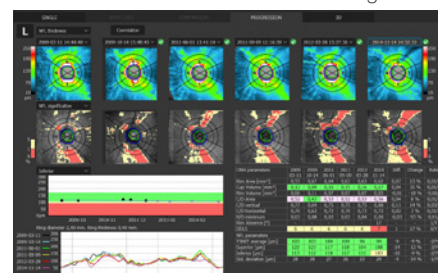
SINGLE
PROGRESSION
3D
L
WL thickness
Correlation
2009-03-11 14:48:44
2009-10-16 15:46:43
2011-08-01 13:41:16
2011-09-09 12:16:25
2012-03-26 13:37:16
2014-11-14 16:53:38
WL significance
Inferior
2009-03
2010-12
2011-12
2013-04
2014-02
Ring diameter 3.46 mm, Ring thickness 0.40 mm
ONH parameters
2009
2009
2011
2011
2012
2014
Diff
Change
Rim Area [mm²]
Cup Volume [mm³]
Rim Volume [mm³]
C/D Area
C/D vertical
C/D horizontal
NFL thickness
Rim Perimeter
DDLS
NFL parameters
TSNIT average [μm]
Superior [μm]
Inferior [μm]
Std. deviation [μm]
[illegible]